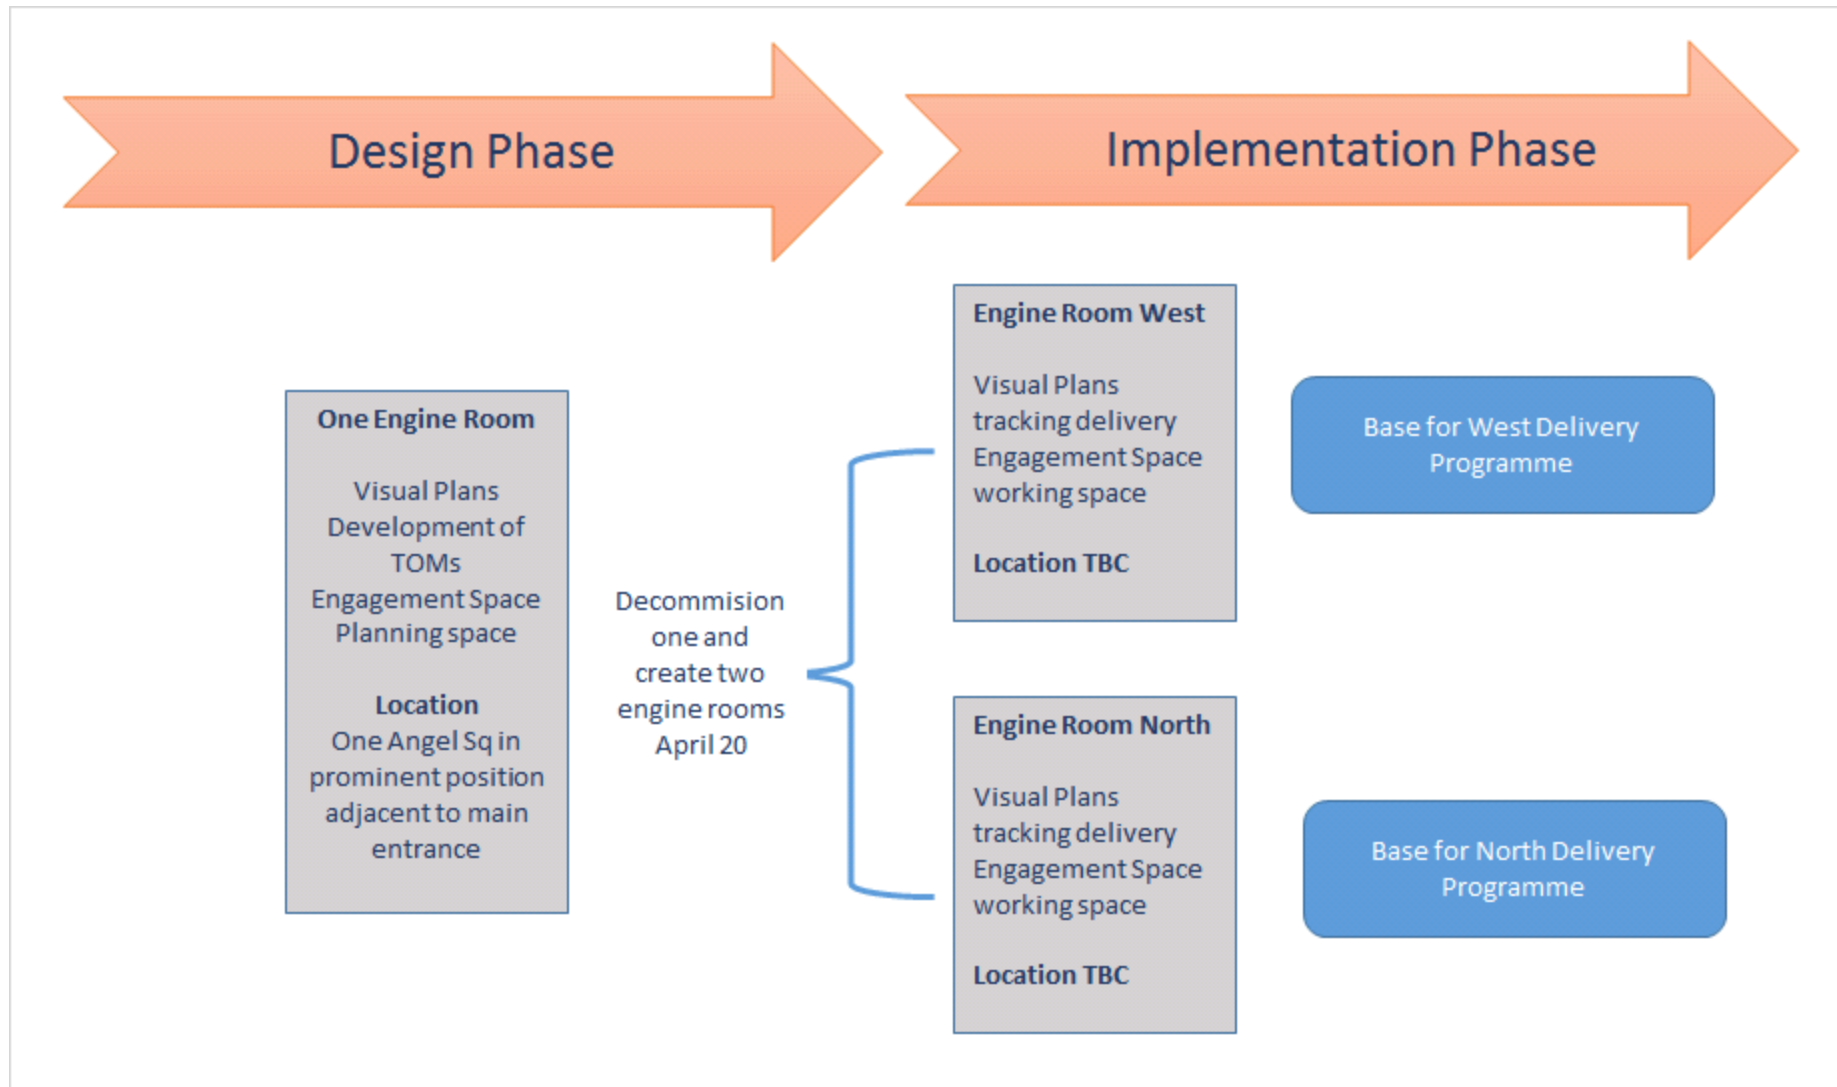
Design Phase

Implementation Phase

One Engine Room

Visual Plans
Development of TOMs
Engagement Space
Planning space

Location
One Angel Sq in prominent position adjacent to main entrance

Decommission one and create two engine rooms April 20

Engine Room West

Visual Plans
tracking delivery
Engagement Space
working space

Location TBC

Base for West Delivery Programme

Engine Room North

Visual Plans
tracking delivery
Engagement Space
working space

Location TBC

Base for North Delivery Programme